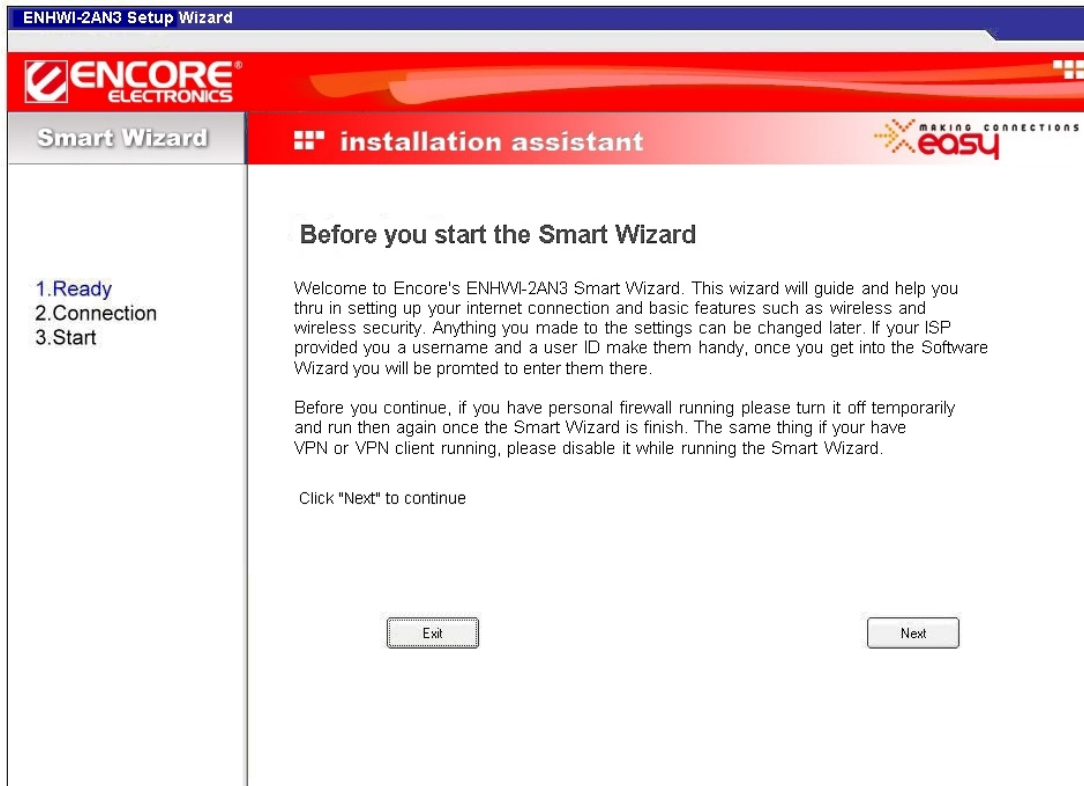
ENHWI-2AN3 Setup Wizard

ENCORE ELECTRONICS

Smart Wizard

installation assistant

MAKING CONNECTIONS easy

1.Ready
2.Connection
3.Start

Before you start the Smart Wizard

Welcome to Encore's ENHWI-2AN3 Smart Wizard. This wizard will guide and help you thru in setting up your internet connection and basic features such as wireless and wireless security. Anything you made to the settings can be changed later. If your ISP provided you a username and a user ID make them handy, once you get into the Software Wizard you will be promted to enter them there.

Before you continue, if you have personal firewall running please turn it off temporarily and run then again once the Smart Wizard is finish. The same thing if your have VPN or VPN client running, please disable it while running the Smart Wizard.

Click "Next" to continue

Exit

Next